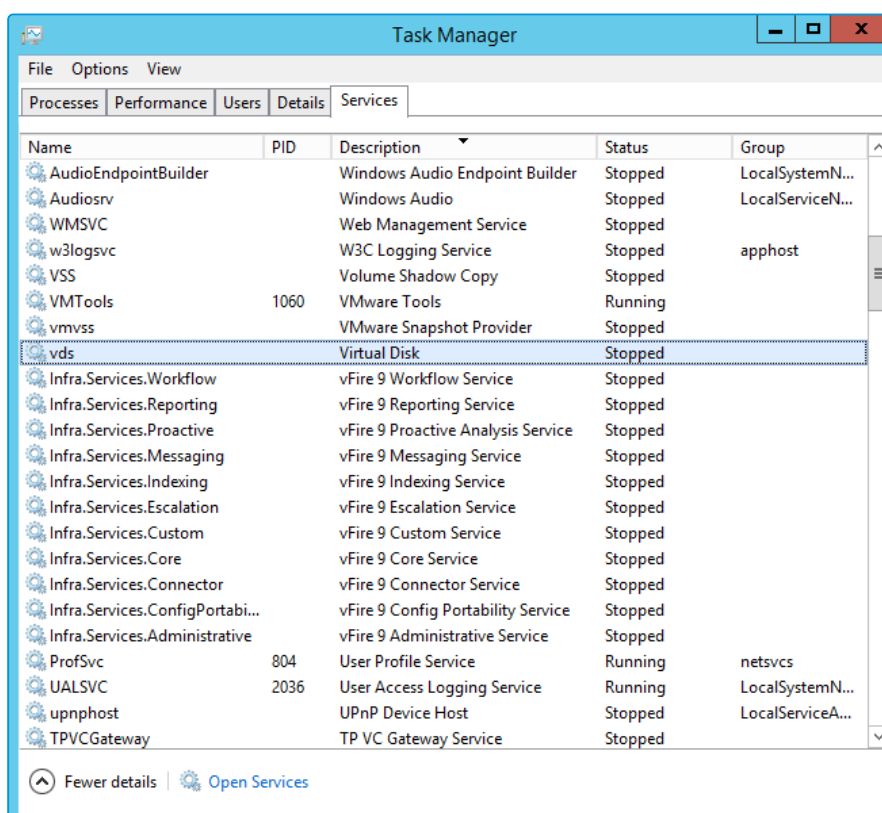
Task Manager

File Options View

Processes Performance Users Details Services

| Name | PID | Description | Status | Group |
|---|---|---|---|---|
| AudioEndpointBuilder | | Windows Audio Endpoint Builder | Stopped | LocalSystemN... |
| Audiosrv | | Windows Audio | Stopped | LocalServiceN... |
| WMSVC | | Web Management Service | Stopped | |
| w3logsvc | | W3C Logging Service | Stopped | apphost |
| VSS | | Volume Shadow Copy | Stopped | |
| VMTools | 1060 | VMware Tools | Running | |
| vmvss | | VMware Snapshot Provider | Stopped | |
| vds | | Virtual Disk | Stopped | |
| Infra.Services.Workflow | | vFire 9 Workflow Service | Stopped | |
| Infra.Services.Reporting | | vFire 9 Reporting Service | Stopped | |
| Infra.Services.Proactive | | vFire 9 Proactive Analysis Service | Stopped | |
| Infra.Services.Messaging | | vFire 9 Messaging Service | Stopped | |
| Infra.Services.Indexing | | vFire 9 Indexing Service | Stopped | |
| Infra.Services.Escalation | | vFire 9 Escalation Service | Stopped | |
| Infra.Services.Custom | | vFire 9 Custom Service | Stopped | |
| Infra.Services.Core | | vFire 9 Core Service | Stopped | |
| Infra.Services.Connector | | vFire 9 Connector Service | Stopped | |
| Infra.Services.ConfigPortabi... | | vFire 9 Config Portability Service | Stopped | |
| Infra.Services.Administrative | | vFire 9 Administrative Service | Stopped | |
| ProfSvc | 804 | User Profile Service | Running | netsvcs |
| UALSVC | 2036 | User Access Logging Service | Running | LocalSystemN... |
| upnphost | | UPnP Device Host | Stopped | LocalServiceA... |
| TPVCGateway | | TP VC Gateway Service | Stopped | |

Fewer details | Open Services